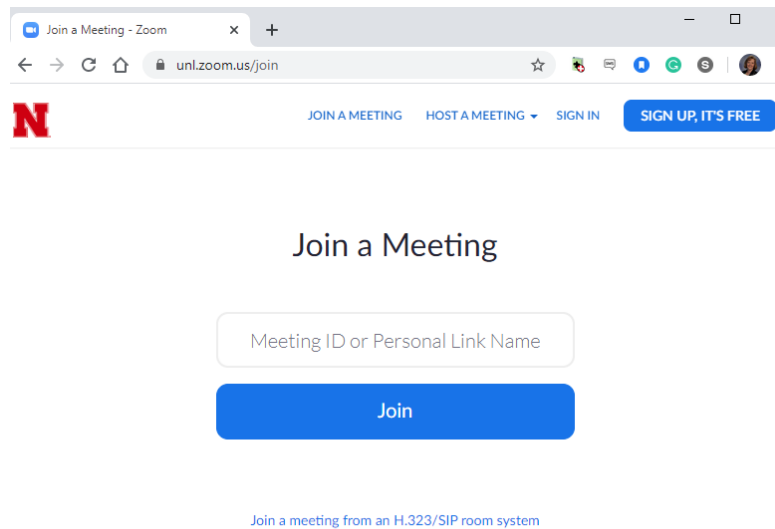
Join a Meeting - Zoom

unl.zoom.us/join

N

JOIN A MEETING
HOST A MEETING
SIGN IN
SIGN UP, IT'S FREE

Join a Meeting

Meeting ID or Personal Link Name

Join

Join a meeting from an H.323/SIP room system